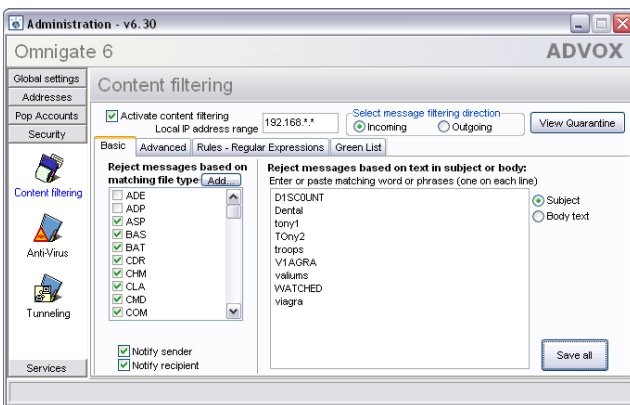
Administration - v6.30

Omnigate 6

ADVOX

Global settings
Addresses
Pop Accounts
Security

Content filtering

Anti-Virus

Tunneling

Services

Content filtering

Activate content filtering
Local IP address range 192.168.*.*

Select message filtering direction
Incoming
Outgoing

View Quarantine

Basic | Advanced | Rules - Regular Expressions | Green List

Reject messages based on matching file type
Add...

ADE
ADP
ASP
BAS
BAT
CDR
CHM
CLA
CMD
COM

Notify sender
Notify recipient

Reject messages based on text in subject or body:
Enter or paste matching word or phrases (one on each line)

D1SCOUNT
Dental
tony1
TOny2
troops
V1AGRA
valiums
WATCHED
viagra

Subject
Body text

Save all